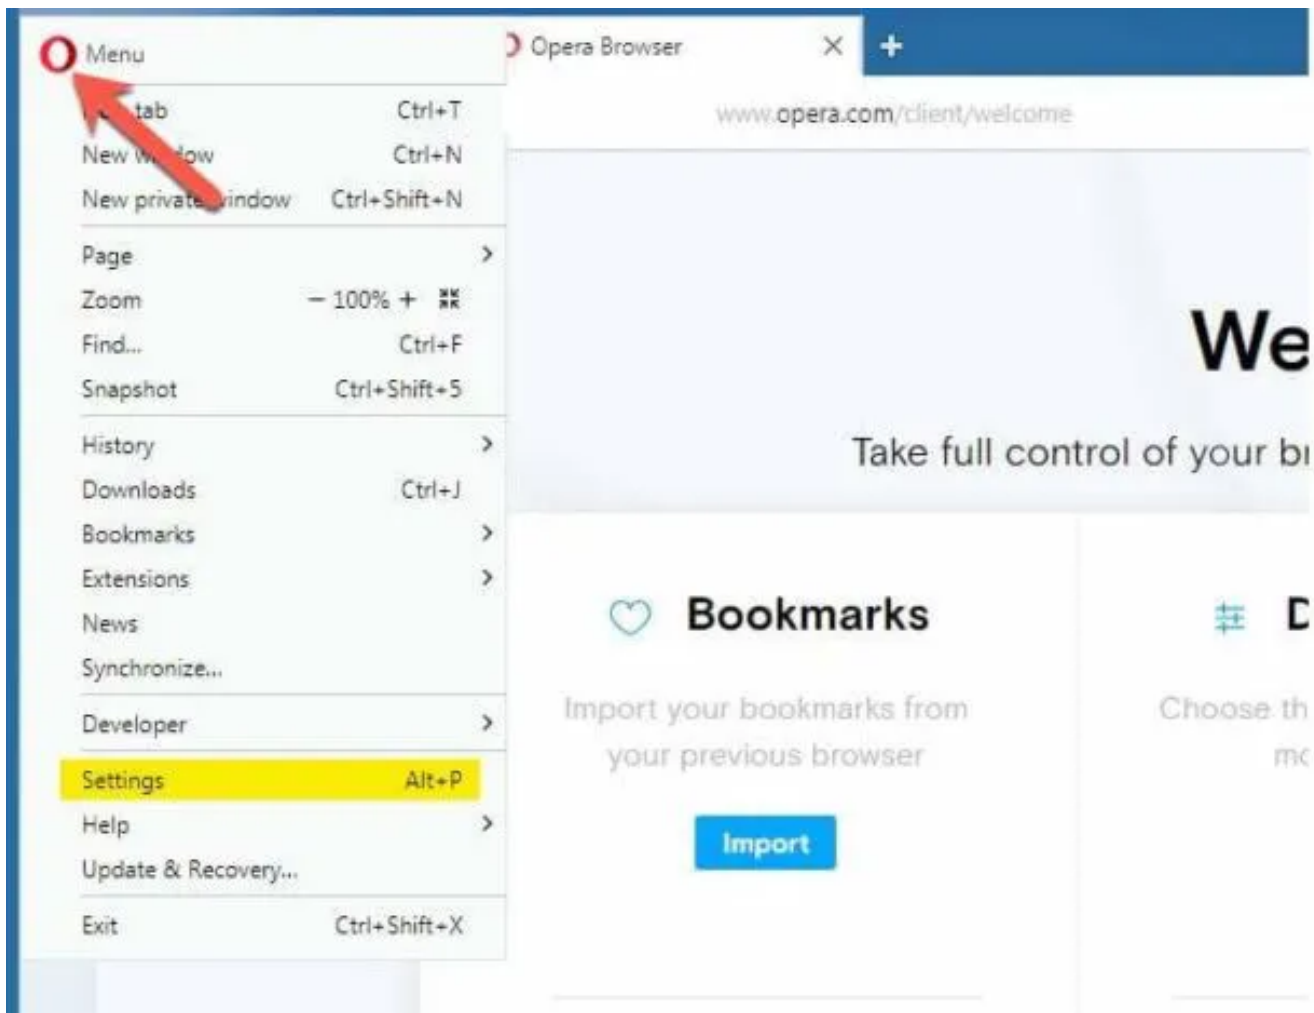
Menu

Opera Browser

www.opera.com/client/welcome

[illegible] tab Ctrl+T
New w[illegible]ow Ctrl+N
New privat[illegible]indow Ctrl+Shift+N

Page
Zoom − 100% +
Find... Ctrl+F
Snapshot Ctrl+Shift+5

History
Downloads Ctrl+J
Bookmarks
Extensions
News
Synchronize...

Developer

Settings Alt+P
Help
Update & Recovery...

Exit Ctrl+Shift+X

We

Take full control of your b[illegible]

Bookmarks

Import your bookmarks from your previous browser

Import

D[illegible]

Choose th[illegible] m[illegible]